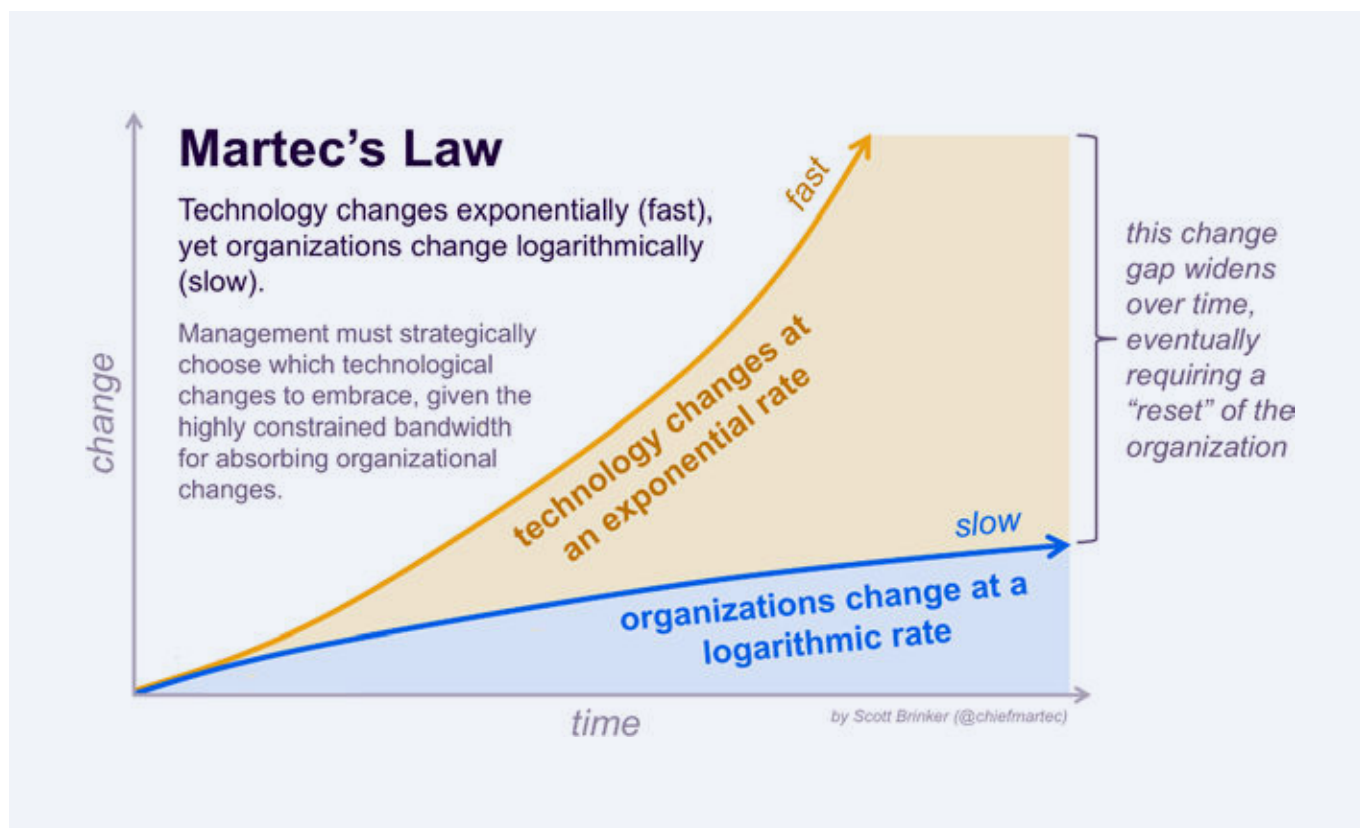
Martec's Law

Technology changes exponentially (fast), yet organizations change logarithmically (slow).

Management must strategically choose which technological changes to embrace, given the highly constrained bandwidth for absorbing organizational changes.

change

fast

technology changes at an exponential rate

slow

organizations change at a logarithmic rate

this change gap widens over time, eventually requiring a "reset" of the organization

time

by Scott Brinker (@chiefmartec)